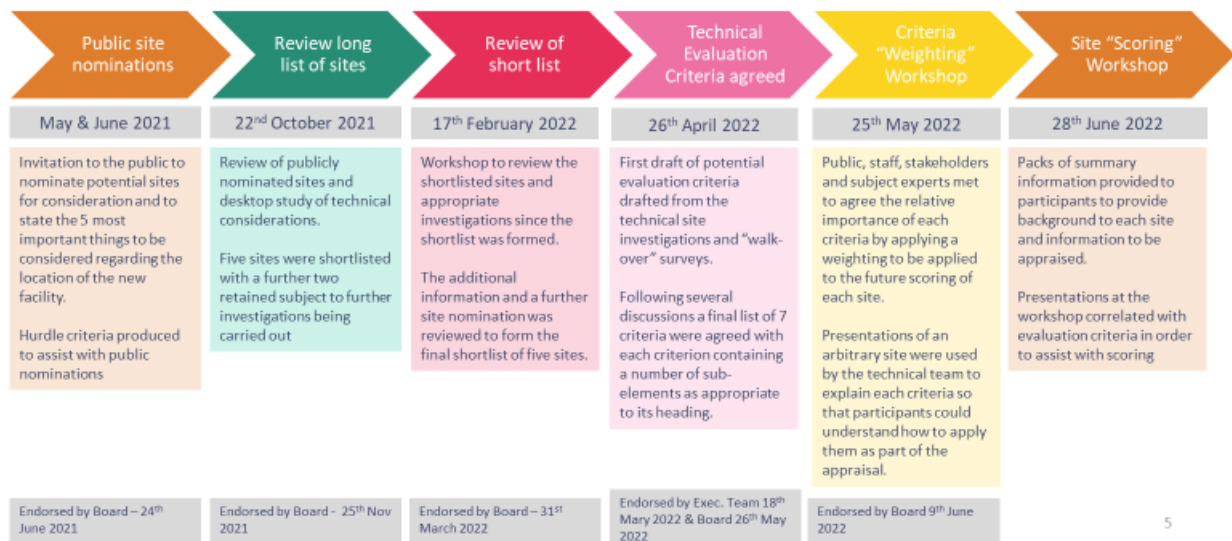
Public site nominations

May & June 2021

Invitation to the public to nominate potential sites for consideration and to state the 5 most important things to be considered regarding the location of the new facility.

Hurdle criteria produced to assist with public nominations

Endorsed by Board – 24$^{th}$ June 2021

Review long list of sites

22$^{nd}$ October 2021

Review of publicly nominated sites and desktop study of technical considerations.

Five sites were shortlisted with a further two retained subject to further investigations being carried out

Endorsed by Board - 25$^{th}$ Nov 2021

Review of short list

17$^{th}$ February 2022

Workshop to review the shortlisted sites and appropriate investigations since the shortlist was formed.

The additional information and a further site nomination was reviewed to form the final shortlist of five sites.

Endorsed by Board – 31$^{st}$ March 2022

Technical Evaluation Criteria agreed

26$^{th}$ April 2022

First draft of potential evaluation criteria drafted from the technical site investigations and "walk-over" surveys.

Following several discussions a final list of 7 criteria were agreed with each criterion containing a number of sub-elements as appropriate to its heading.

Endorsed by Exec. Team 18$^{th}$ Mary 2022 & Board 26$^{th}$ May 2022

Criteria "Weighting" Workshop

25$^{th}$ May 2022

Public, staff, stakeholders and subject experts met to agree the relative importance of each criteria by applying a weighting to be applied to the future scoring of each site.

Presentations of an arbitrary site were used by the technical team to explain each criteria so that participants could understand how to apply them as part of the appraisal.

Endorsed by Board 9$^{th}$ June 2022

Site "Scoring" Workshop

28$^{th}$ June 2022

Packs of summary information provided to participants to provide background to each site and information to be appraised.

Presentations at the workshop correlated with evaluation criteria in order to assist with scoring

5